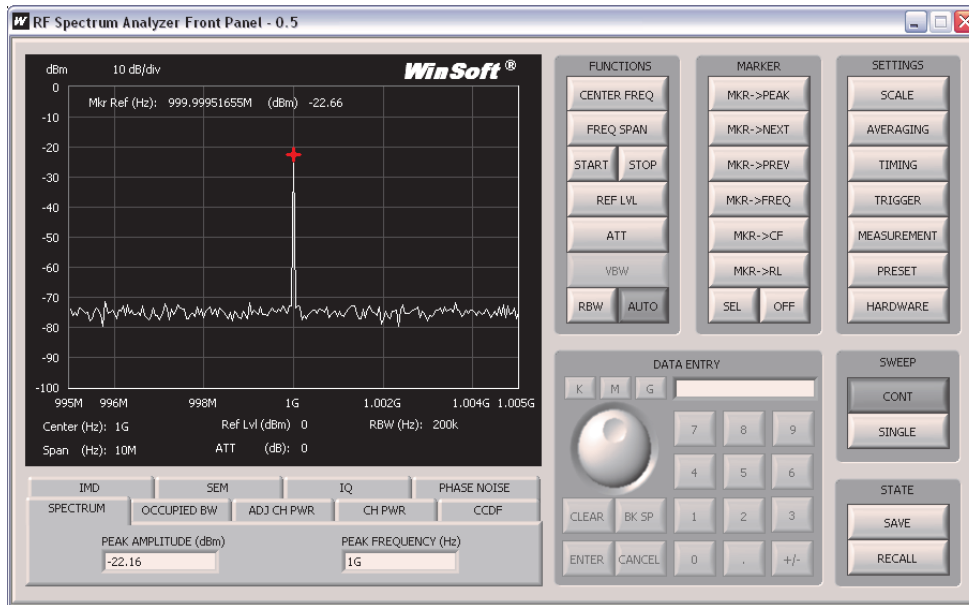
RF Spectrum Analyzer Front Panel - 0.5

dBm 10 dB/div
WinSoft®
Mkr Ref (Hz): 999.99951655M (dBm) -22.66

0
-10
-20
-30
-40
-50
-60
-70
-80
-90
-100

995M 996M 998M 1G 1.002G 1.004G 1.005G

Center (Hz): 1G Ref Lvl (dBm) 0 RBW (Hz): 200k
Span (Hz): 10M ATT (dB): 0

IMD
SEM
IQ
PHASE NOISE
SPECTRUM
OCCUPIED BW
ADJ CH PWR
CH PWR
CCDF

PEAK AMPLITUDE (dBm)
-22.16
PEAK FREQUENCY (Hz)
1G

FUNCTIONS
CENTER FREQ
FREQ SPAN
START
STOP
REF LVL
ATT
VBW
RBW
AUTO

MARKER
MKR->PEAK
MKR->NEXT
MKR->PREV
MKR->FREQ
MKR->CF
MKR->RL
SEL
OFF

SETTINGS
SCALE
AVERAGING
TIMING
TRIGGER
MEASUREMENT
PRESET
HARDWARE

DATA ENTRY
K M G
7 8 9
4 5 6
CLEAR BK SP 1 2 3
ENTER CANCEL 0 . +/-

SWEEP
CONT
SINGLE

STATE
SAVE
RECALL